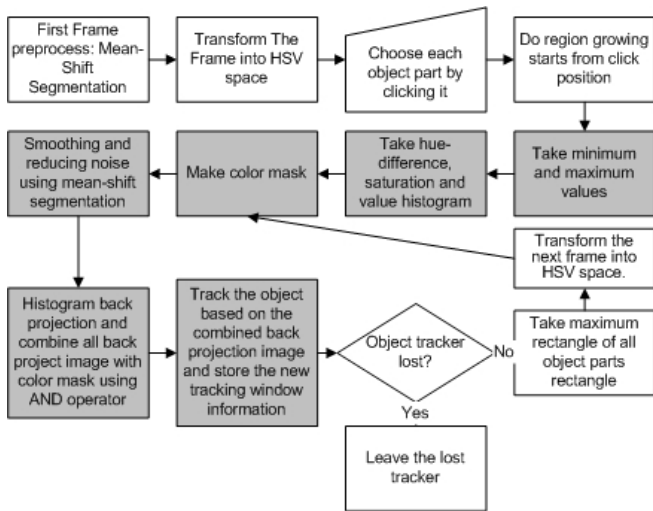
First Frame preprocess: Mean-Shift Segmentation

Transform The Frame into HSV space

Choose each object part by clicking it

Do region growing starts from click position

Take minimum and maximum values

Take hue-difference, saturation and value histogram

Make color mask

Smoothing and reducing noise using mean-shift segmentation

Histogram back projection and combine all back project image with color mask using AND operator

Track the object based on the combined back projection image and store the new tracking window information

Object tracker lost?

No

Yes

Take maximum rectangle of all object parts rectangle

Transform the next frame into HSV space.

Leave the lost tracker